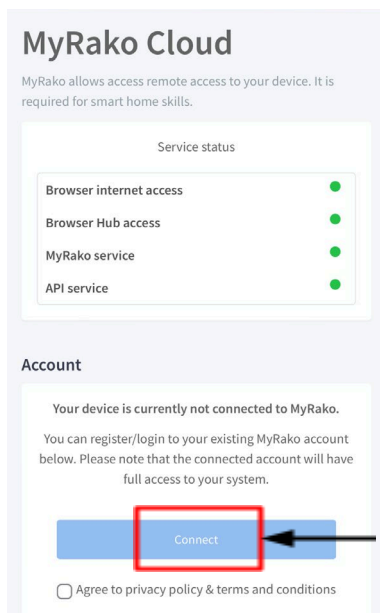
MyRako Cloud

MyRako allows access remote access to your device. It is required for smart home skills.

Service status

Browser internet access

Browser Hub access

MyRako service

API service

Account

Your device is currently not connected to MyRako.

You can register/login to your existing MyRako account below. Please note that the connected account will have full access to your system.

Connect

Agree to privacy policy & terms and conditions